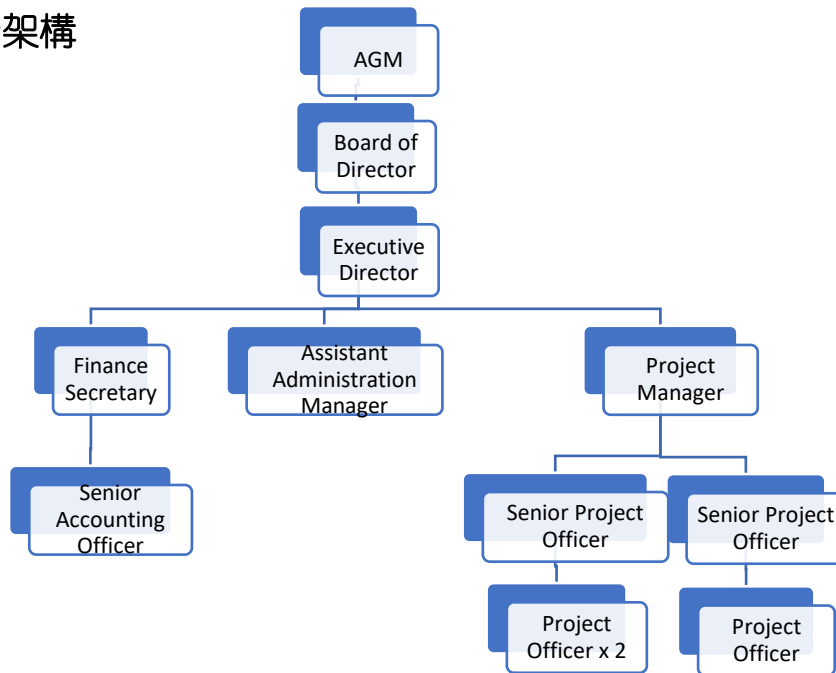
架構

AGM

Board of Director

Executive Director

Finance Secretary

Assistant Administration Manager

Project Manager

Senior Accounting Officer

Senior Project Officer

Senior Project Officer

Project Officer x 2

Project Officer